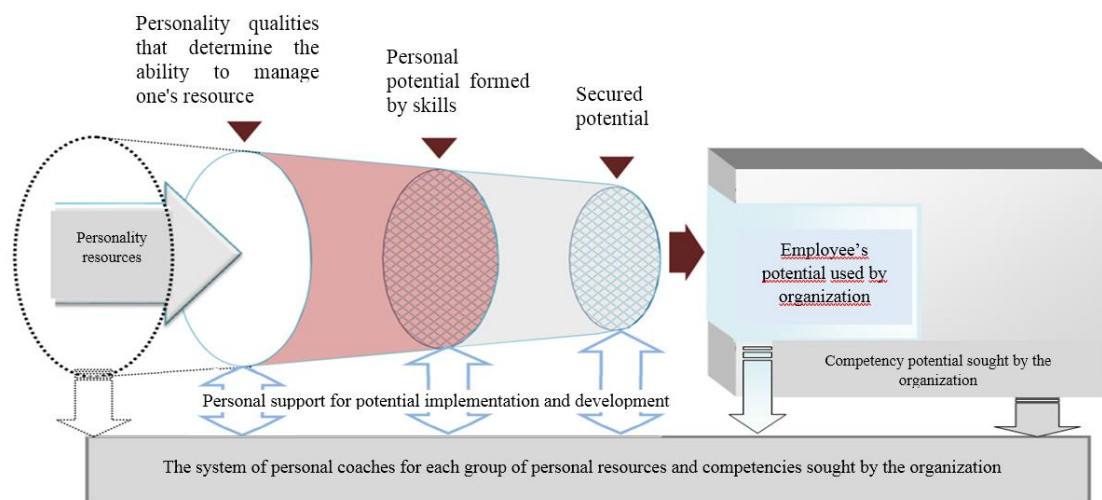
Personality qualities that determine the ability to manage one's resource

Personal potential formed by skills

Secured potential

Personality resources

Employee's potential used by organization

Competency potential sought by the organization

Personal support for potential implementation and development

The system of personal coaches for each group of personal resources and competencies sought by the organization